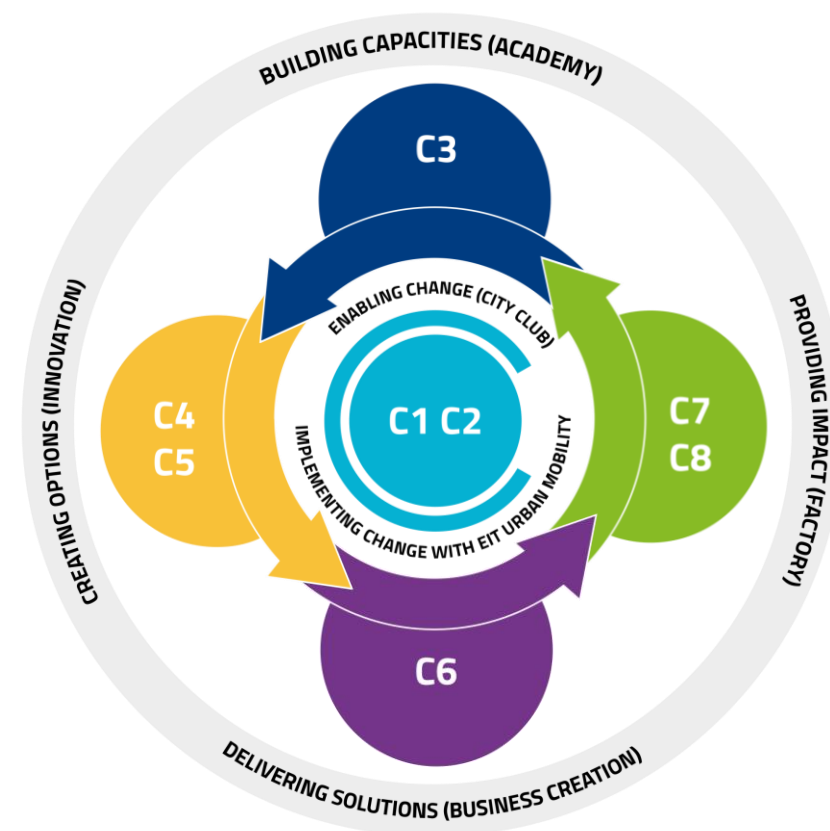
BUILDING CAPACITIES (ACADEMY)

C3

ENABLING CHANGE (CITY CLUB)

CREATING OPTIONS (INNOVATION)

C4
C5

C1 C2

IMPLEMENTING CHANGE WITH EIT URBAN MOBILITY

C7
C8

PROVIDING IMPACT (FACTORY)

C6

DELIVERING SOLUTIONS (BUSINESS CREATION)